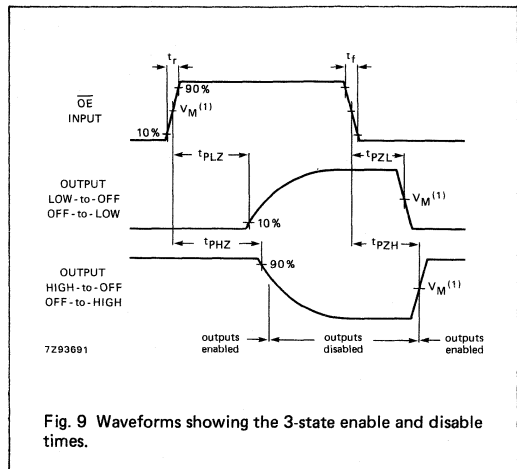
$t_r$

$t_f$

90%

$\overline{OE}$ INPUT

$V_M^{(1)}$

10%

$t_{PLZ}$

$t_{PZL}$

OUTPUT LOW-to-OFF OFF-to-LOW

$V_M^{(1)}$

10%

$t_{PHZ}$

$t_{PZH}$

90%

OUTPUT HIGH-to-OFF OFF-to-HIGH

$V_M^{(1)}$

7Z93691

outputs enabled

outputs disabled

outputs enabled

Fig. 9 Waveforms showing the 3-state enable and disable times.